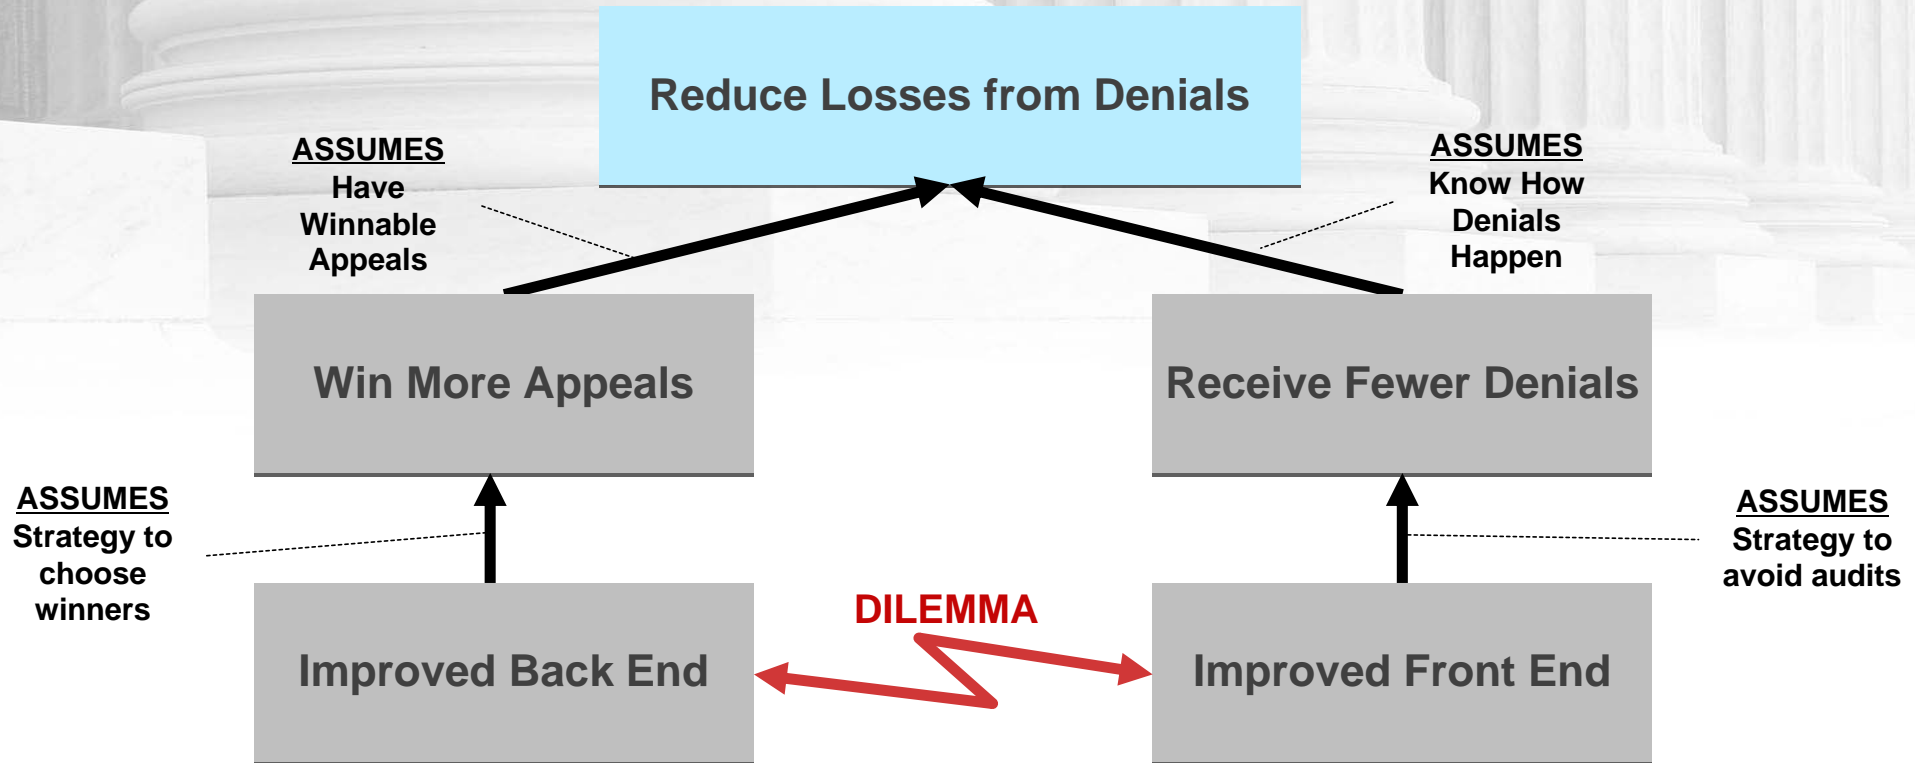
Reduce Losses from Denials

ASSUMES
Have Winnable Appeals

ASSUMES
Know How Denials Happen

Win More Appeals

Receive Fewer Denials

ASSUMES
Strategy to choose winners

ASSUMES
Strategy to avoid audits

DILEMMA

Improved Back End

Improved Front End